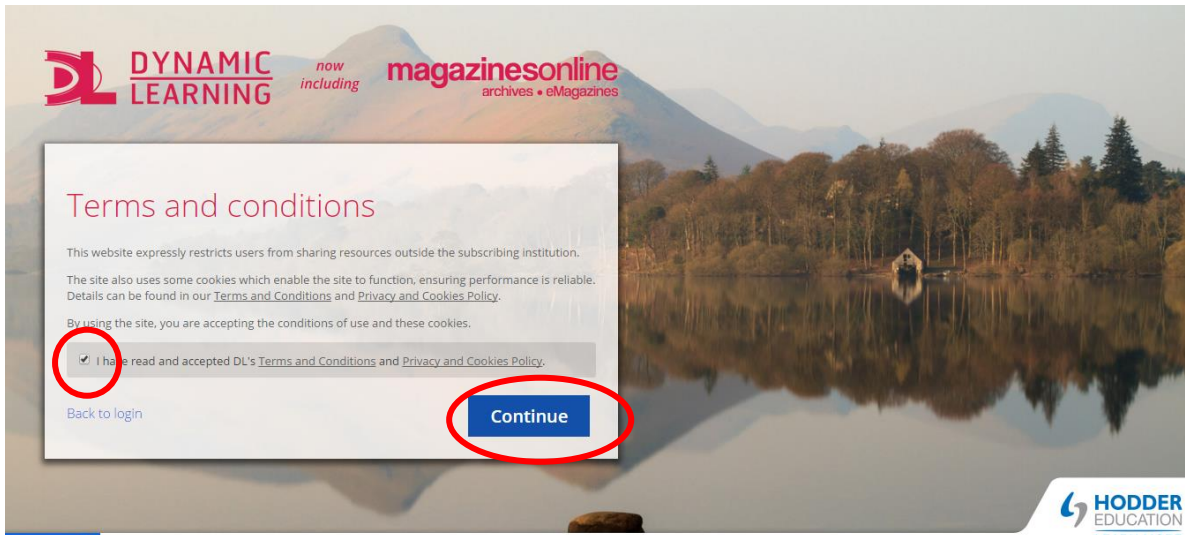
DL DYNAMIC LEARNING now including magazinesonline archives • eMagazines

Terms and conditions

This website expressly restricts users from sharing resources outside the subscribing institution.

The site also uses some cookies which enable the site to function, ensuring performance is reliable. Details can be found in our Terms and Conditions and Privacy and Cookies Policy.

By using the site, you are accepting the conditions of use and these cookies.

I have read and accepted DL's Terms and Conditions and Privacy and Cookies Policy.

Back to login

Continue

HODDER EDUCATION